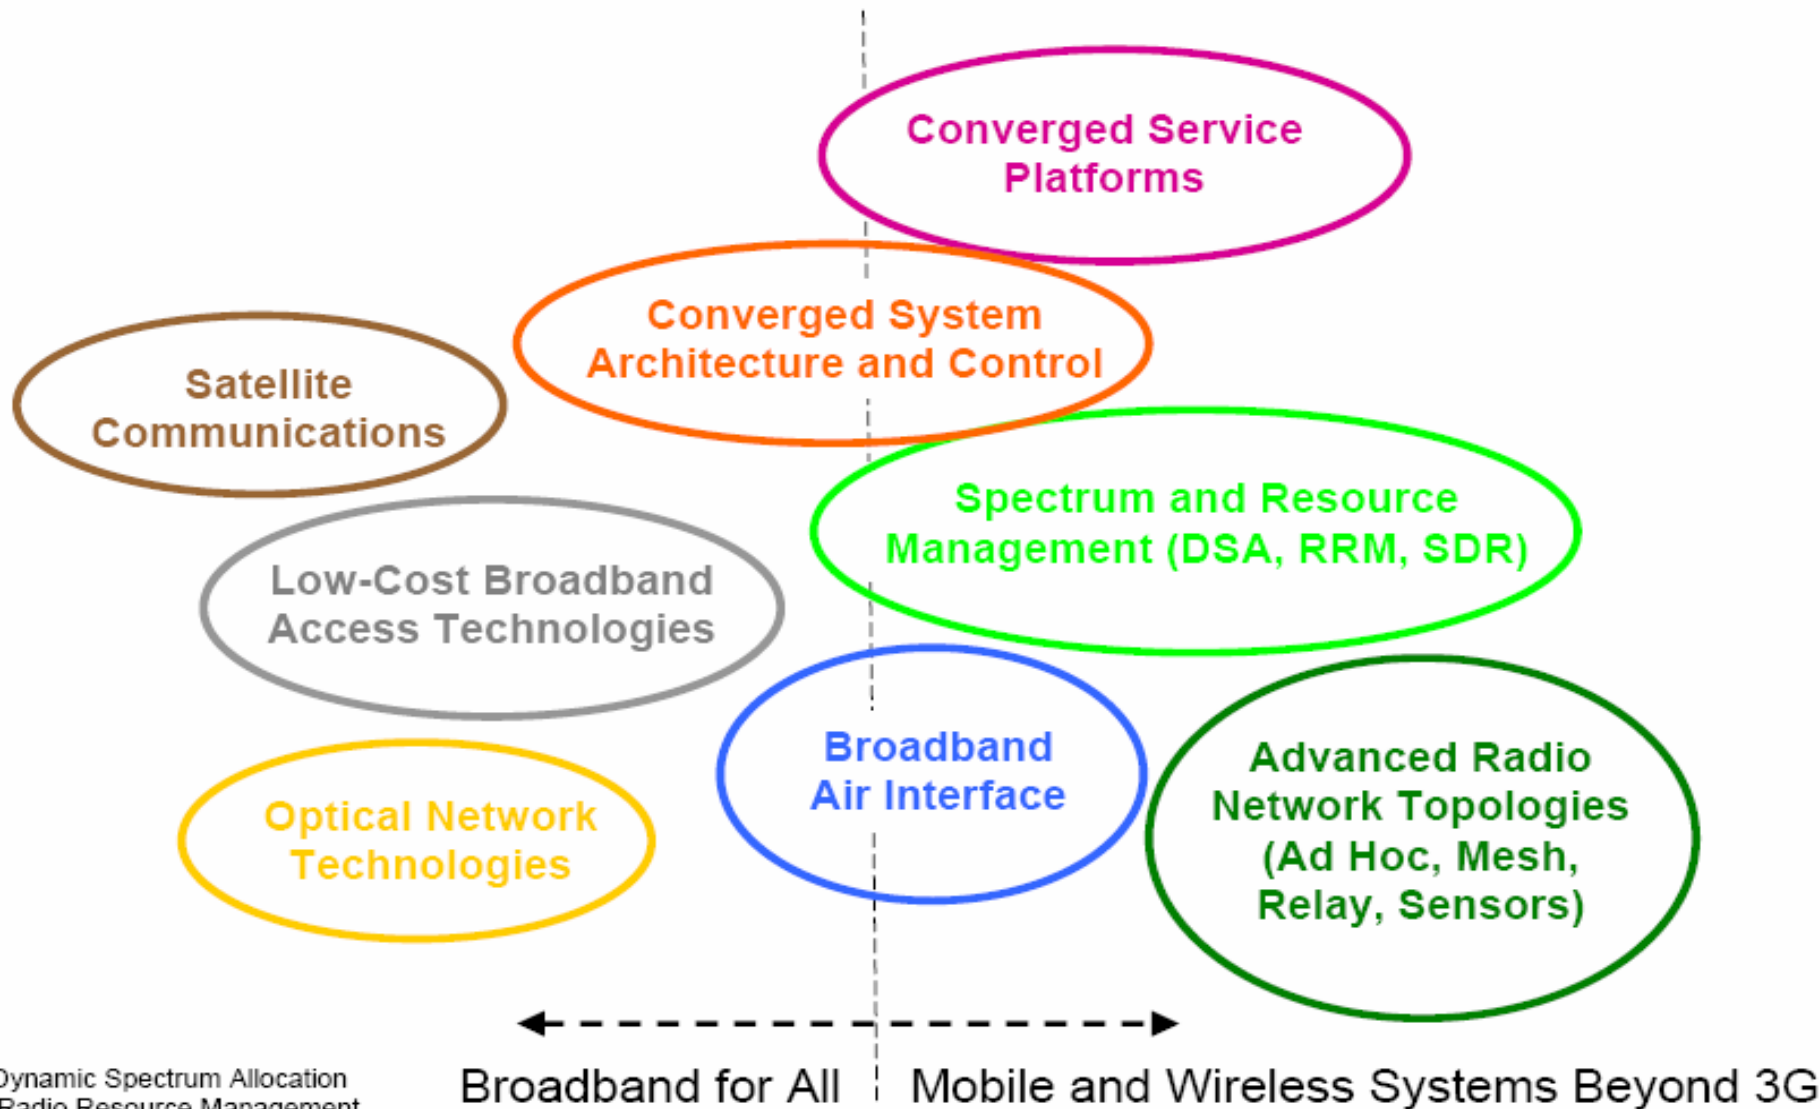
Converged Service Platforms

Converged System Architecture and Control

Satellite Communications

Spectrum and Resource Management (DSA, RRM, SDR)

Low-Cost Broadband Access Technologies

Broadband Air Interface

Advanced Radio Network Topologies (Ad Hoc, Mesh, Relay, Sensors)

Optical Network Technologies

Broadband for All

Mobile and Wireless Systems Beyond 3G

ynamic Spectrum Allocation
Radio Resource Management